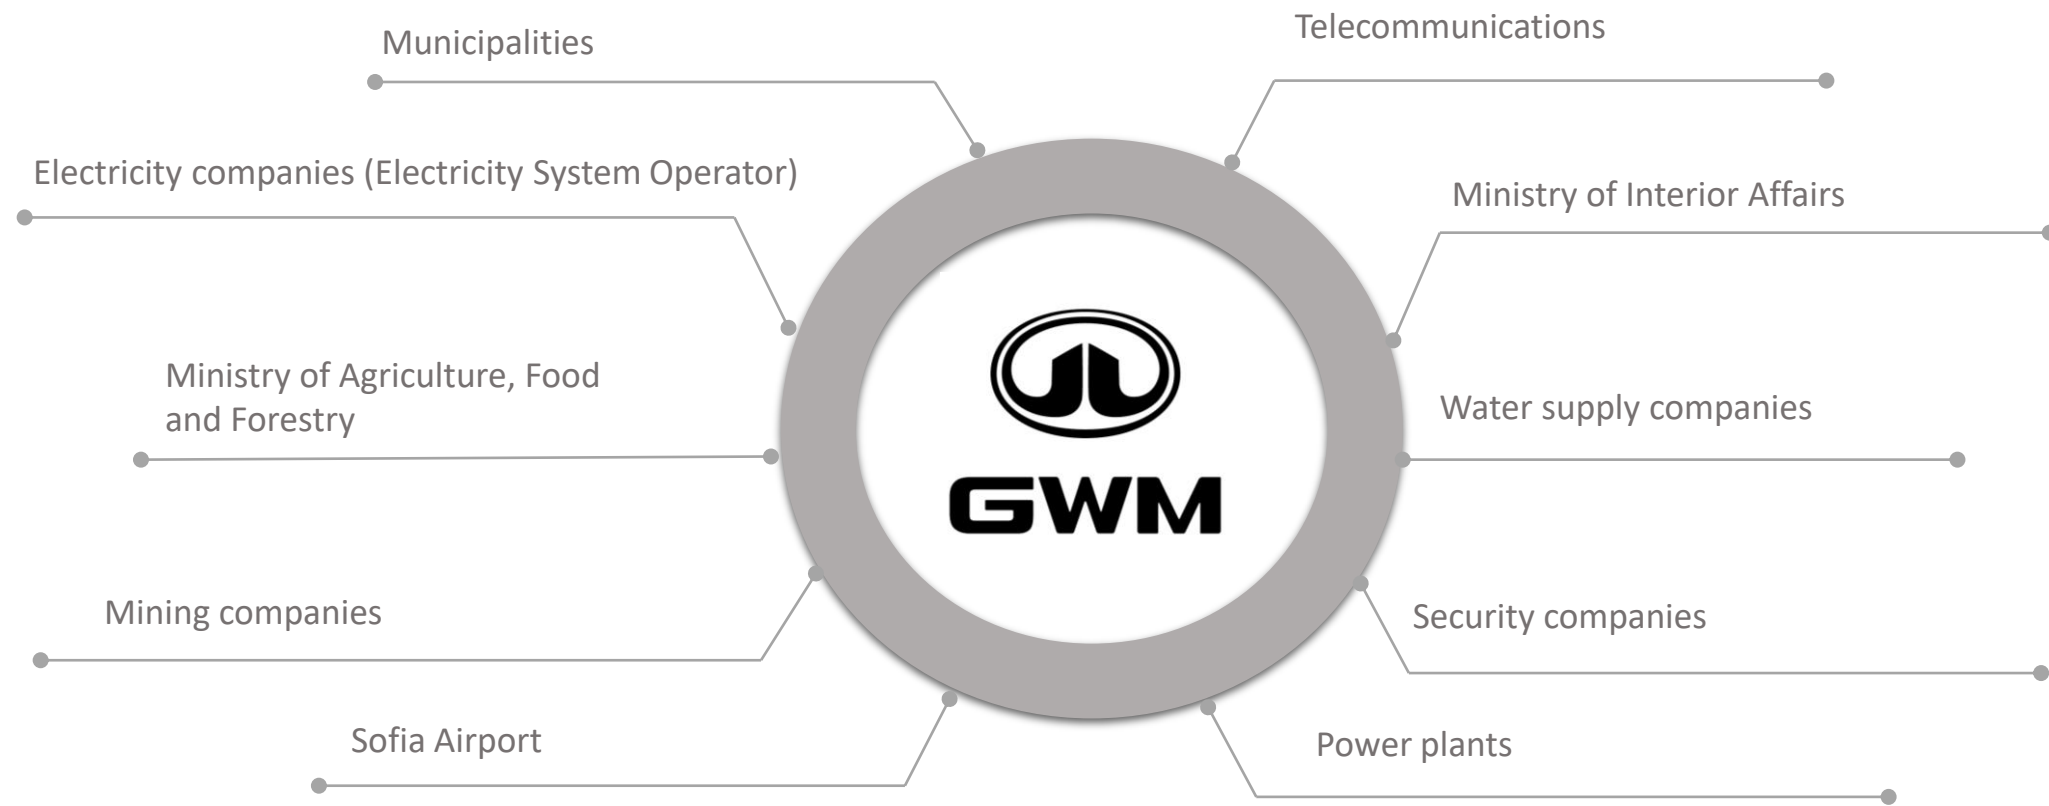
Municipalities

Telecommunications

Electricity companies (Electricity System Operator)

Ministry of Interior Affairs

Ministry of Agriculture, Food and Forestry

Water supply companies

GWM

Mining companies

Security companies

Sofia Airport

Power plants